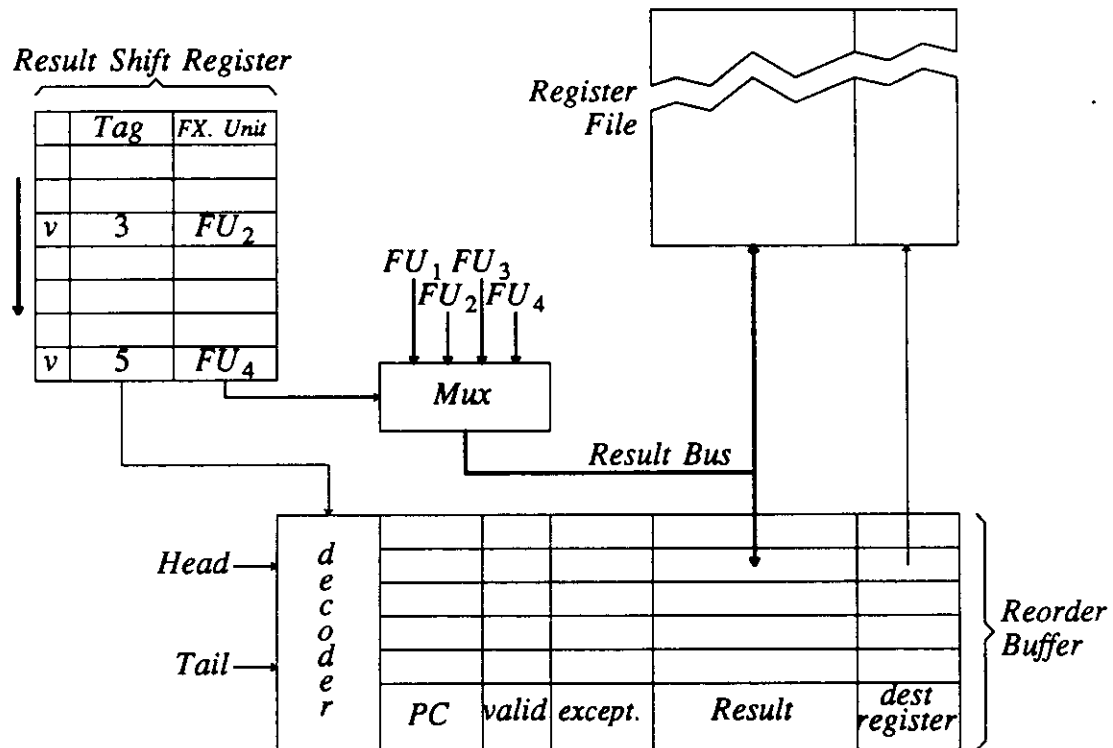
Result Shift Register

| | Tag | FX. Unit |
|---|---|---|
| | | |
| | | |
| v | 3 | $FU_2$ |
| | | |
| | | |
| | | |
| v | 5 | $FU_4$ |

Register File

$FU_1$ $FU_3$ $FU_2$ $FU_4$

Mux

Result Bus

Head

Tail

decoder

| PC | valid | except. | Result | dest register |
|---|---|---|---|---|

Reorder Buffer